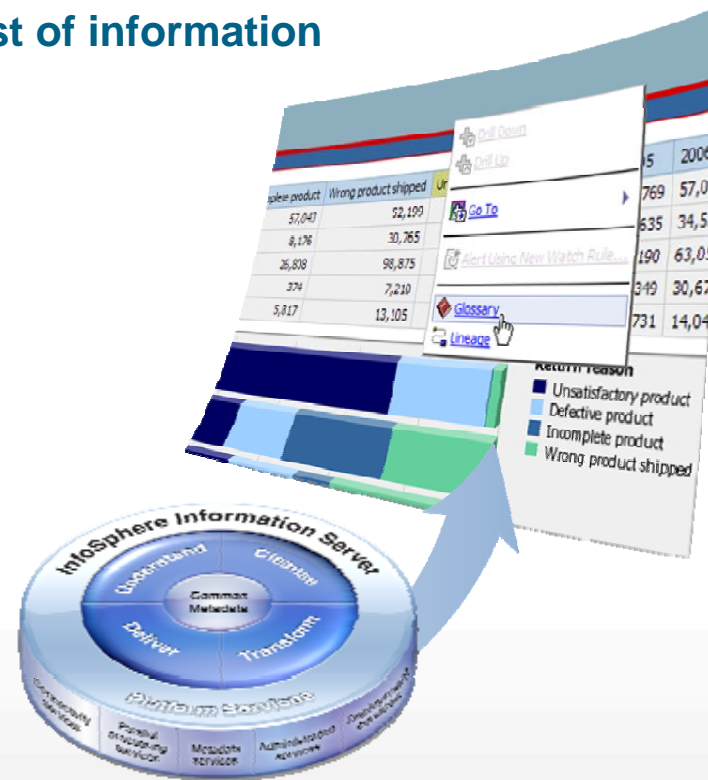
st of information

| mplete product | Wrong product shipped | Ur | 5 | 2006 |
|---|---|---|---|---|
| 57,047 | 52,199 | | 769 | 57,0 |
| 8,176 | 30,765 | | 635 | 34,5 |
| 26,808 | 98,875 | | 190 | 63,0 |
| 374 | 7,210 | | 349 | 30,67 |
| 5,817 | 13,105 | | 731 | 14,04 |

Drill Down
Drill Up
Go To
Alert Using New Watch Rule...
Glossary
Lineage

Return reason
Unsatisfactory product
Defective product
Incomplete product
Wrong product shipped

InfoSphere Information Server
Understand
Cleanse
Common Metadata
Deliver
Transform
Platform Services
Connectivity Services
Parallel Processing Services
Metadata Services
Administration Services
Deployment Services